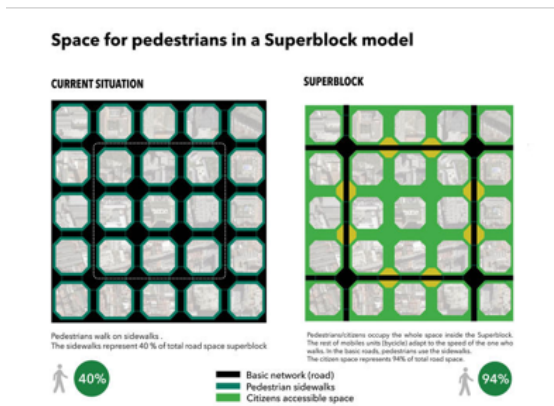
Space for pedestrians in a Superblock model

CURRENT SITUATION

SUPERBLOCK

Pedestrians walk on sidewalks .
The sidewalks represent 40 % of total road space superblock

Pedestrians/citizens occupy the whole space inside the Superblock. The rest of mobiles units (bycicle) adapt to the speed of the one who walks. In the basic roads, pedestrians use the sidewalks. The citizen space represents 94% of total road space.

40%

Basic network (road)
Pedestrian sidewalks
Citizens accessible space

94%